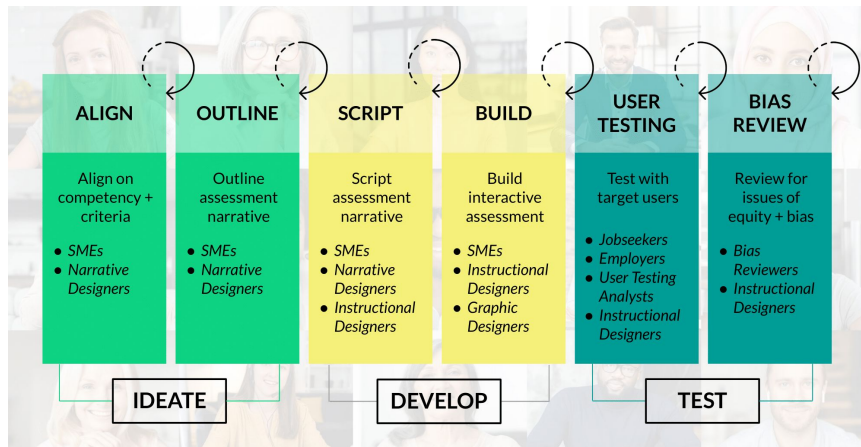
ALIGN

Align on competency + criteria

- *SMEs*
- *Narrative Designers*

OUTLINE

Outline assessment narrative

- *SMEs*
- *Narrative Designers*

SCRIPT

Script assessment narrative

- *SMEs*
- *Narrative Designers*
- *Instructional Designers*

BUILD

Build interactive assessment

- *SMEs*
- *Instructional Designers*
- *Graphic Designers*

USER TESTING

Test with target users

- *Jobseekers*
- *Employers*
- *User Testing Analysts*
- *Instructional Designers*

BIAS REVIEW

Review for issues of equity + bias

- *Bias Reviewers*
- *Instructional Designers*

IDEATE

DEVELOP

TEST